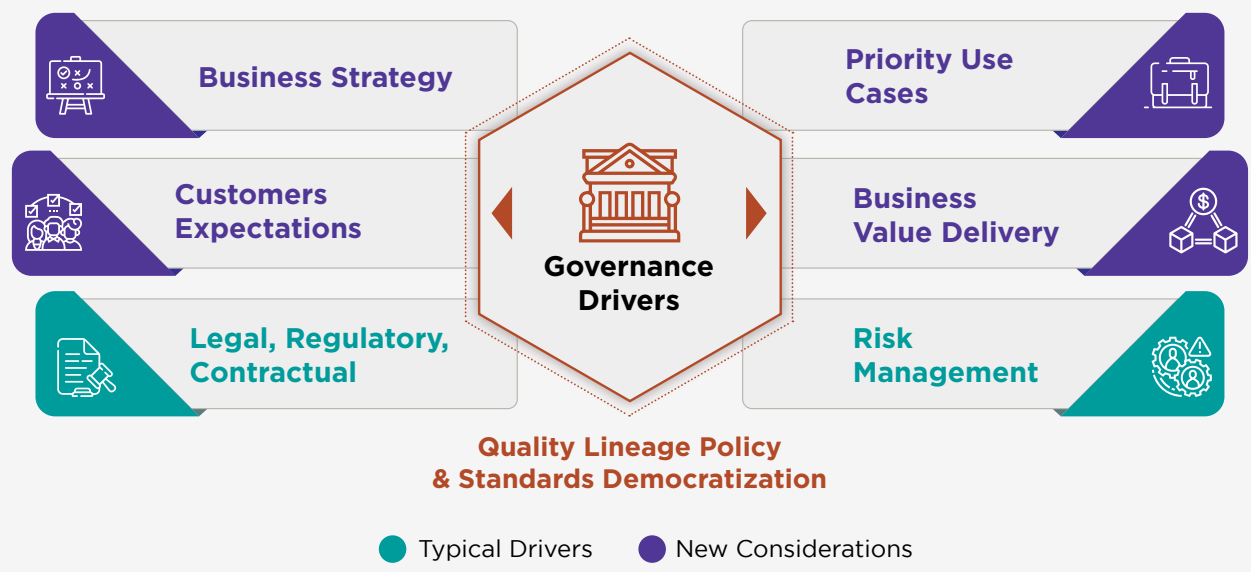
Business Strategy

Customers Expectations

Legal, Regulatory, Contractual

Governance Drivers

Priority Use Cases

Business Value Delivery

Risk Management

Quality Lineage Policy & Standards Democratization

Typical Drivers
New Considerations